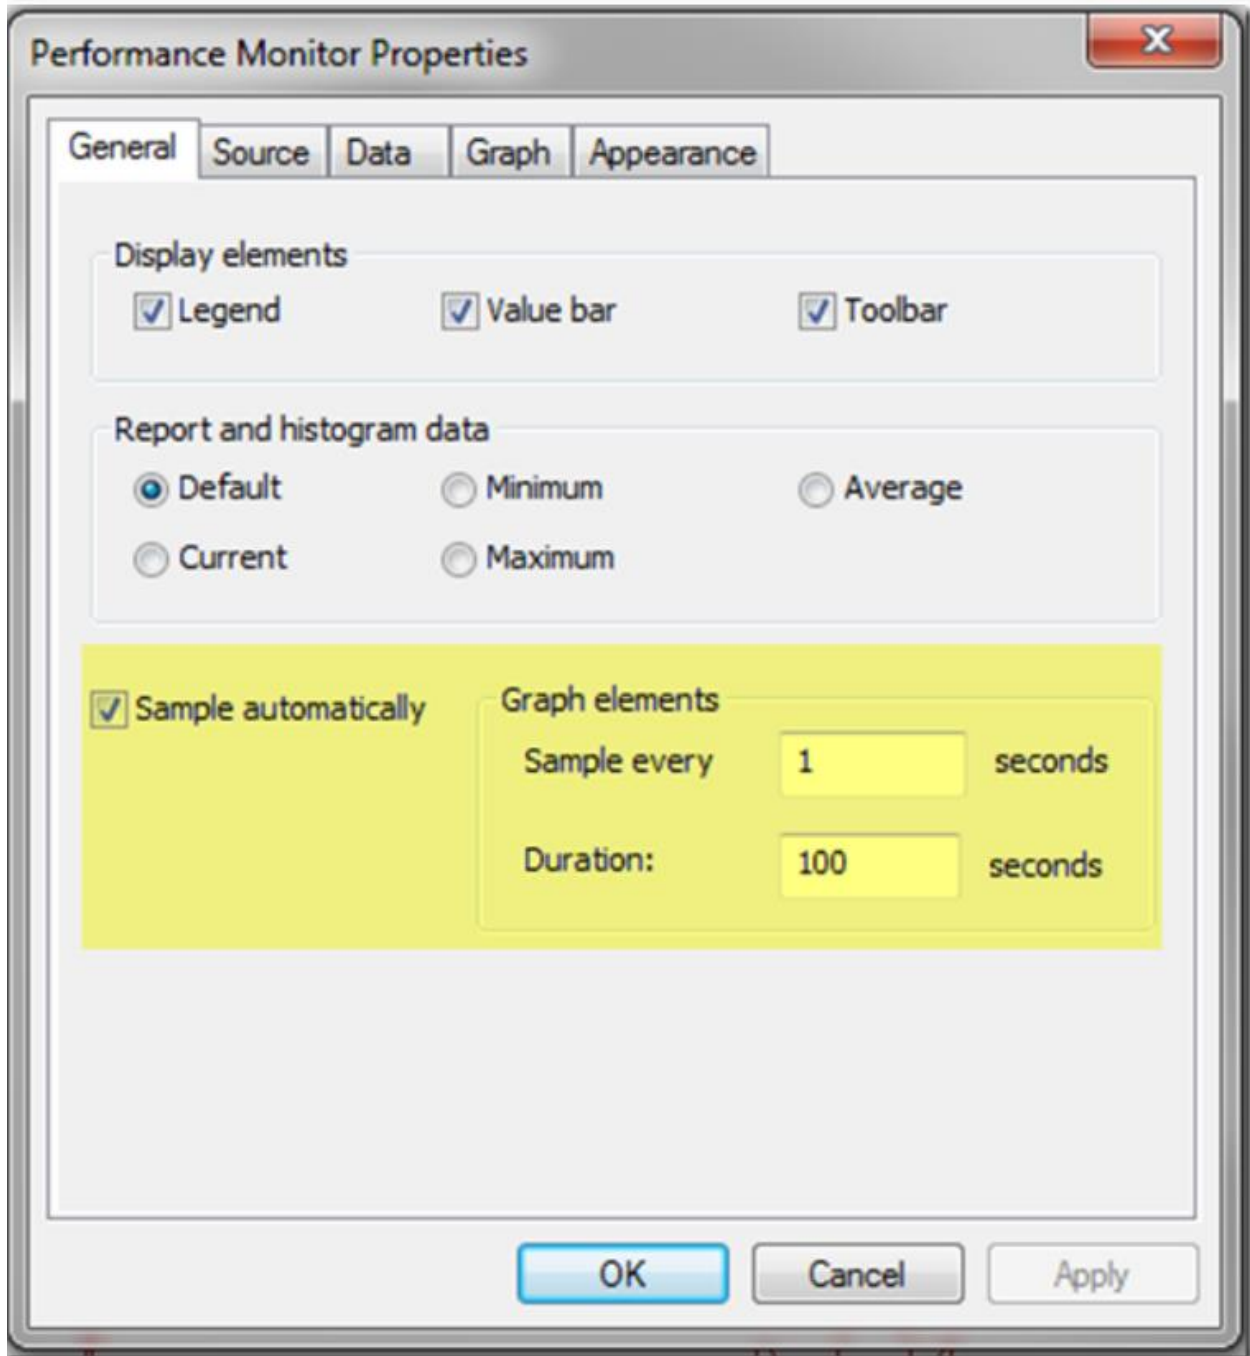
Performance Monitor Properties

X

General | Source | Data | Graph | Appearance

Display elements

Legend

Value bar

Toolbar

Report and histogram data

Default

Minimum

Average

Current

Maximum

Sample automatically

Graph elements

Sample every 1 seconds

Duration: 100 seconds

OK

Cancel

Apply